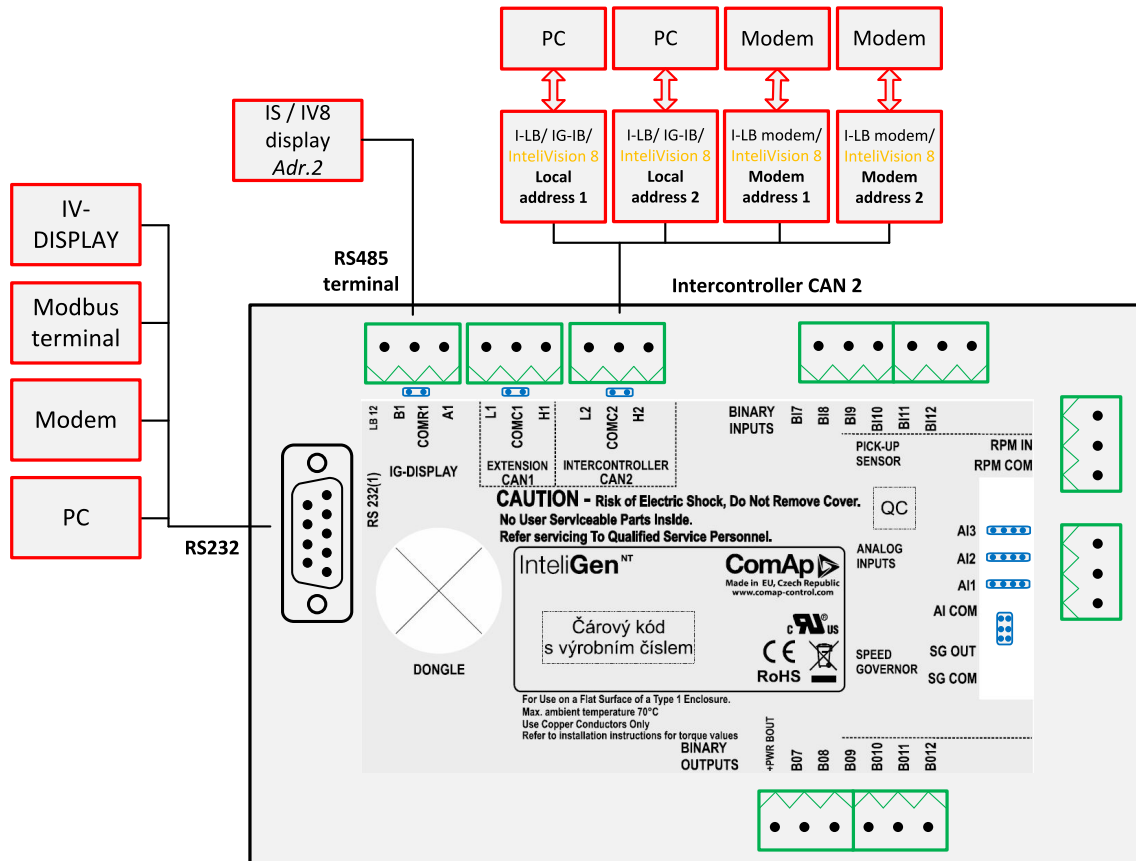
PC

PC

Modem

Modem

I-LB/ IG-IB/ InteliVision 8 Local address 1

I-LB/ IG-IB/ InteliVision 8 Local address 2

I-LB modem/ InteliVision 8 Modem address 1

I-LB modem/ InteliVision 8 Modem address 2

IS / IV8 display Adr.2

IV-DISPLAY

Modbus terminal

Modem

PC

RS485 terminal

Intercontroller CAN 2

RS232

LB 12 B1 COMR1 A1

L1 COMC1 H1

L2 COMC2 H2

BINARY INPUTS BI7 BI8 BI9 BI10 BI11 BI12

IG-DISPLAY

EXTENSION CAN1

INTERCONTROLLER CAN2

PICK-UP SENSOR

RPM IN

RPM COM

RS 232(1)

CAUTION - Risk of Electric Shock, Do Not Remove Cover.

No User Serviceable Parts Inside.

Refer servicing To Qualified Service Personnel.

QC

ANALOG INPUTS

AI3

AI2

AI1

AI COM

InteliGen$^{NT}$

ComAp

Made in EU, Czech Republic

www.comap-control.com

Čárový kód s výrobním číslem

c US

CE

RoHS

SPEED GOVERNOR

SG OUT

SG COM

DONGLE

For Use on a Flat Surface of a Type 1 Enclosure.

Max. ambient temperature 70°C

Use Copper Conductors Only

Refer to installation instructions for torque values

BINARY OUTPUTS

+PWR BOUT

BO7 BO8 BO9 BO10 BO11 BO12